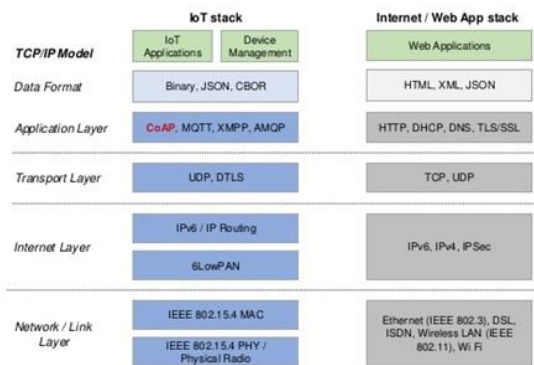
IoT stack

Internet / Web App stack

TCP/IP Model

IoT Applications

Device Management

Web Applications

Data Format

Binary, JSON, CBOR

HTML, XML, JSON

Application Layer

CoAP, MQTT, XMPP, AMQP

HTTP, DHCP, DNS, TLS/SSL

Transport Layer

UDP, DTLS

TCP, UDP

Internet Layer

IPv6 / IP Routing

6LowPAN

IPv6, IPv4, IPSec

Network / Link Layer

IEEE 802.15.4 MAC

IEEE 802.15.4 PHY / Physical Radio

Ethernet (IEEE 802.3), DSL, ISDN, Wireless LAN (IEEE 802.11), Wi Fi